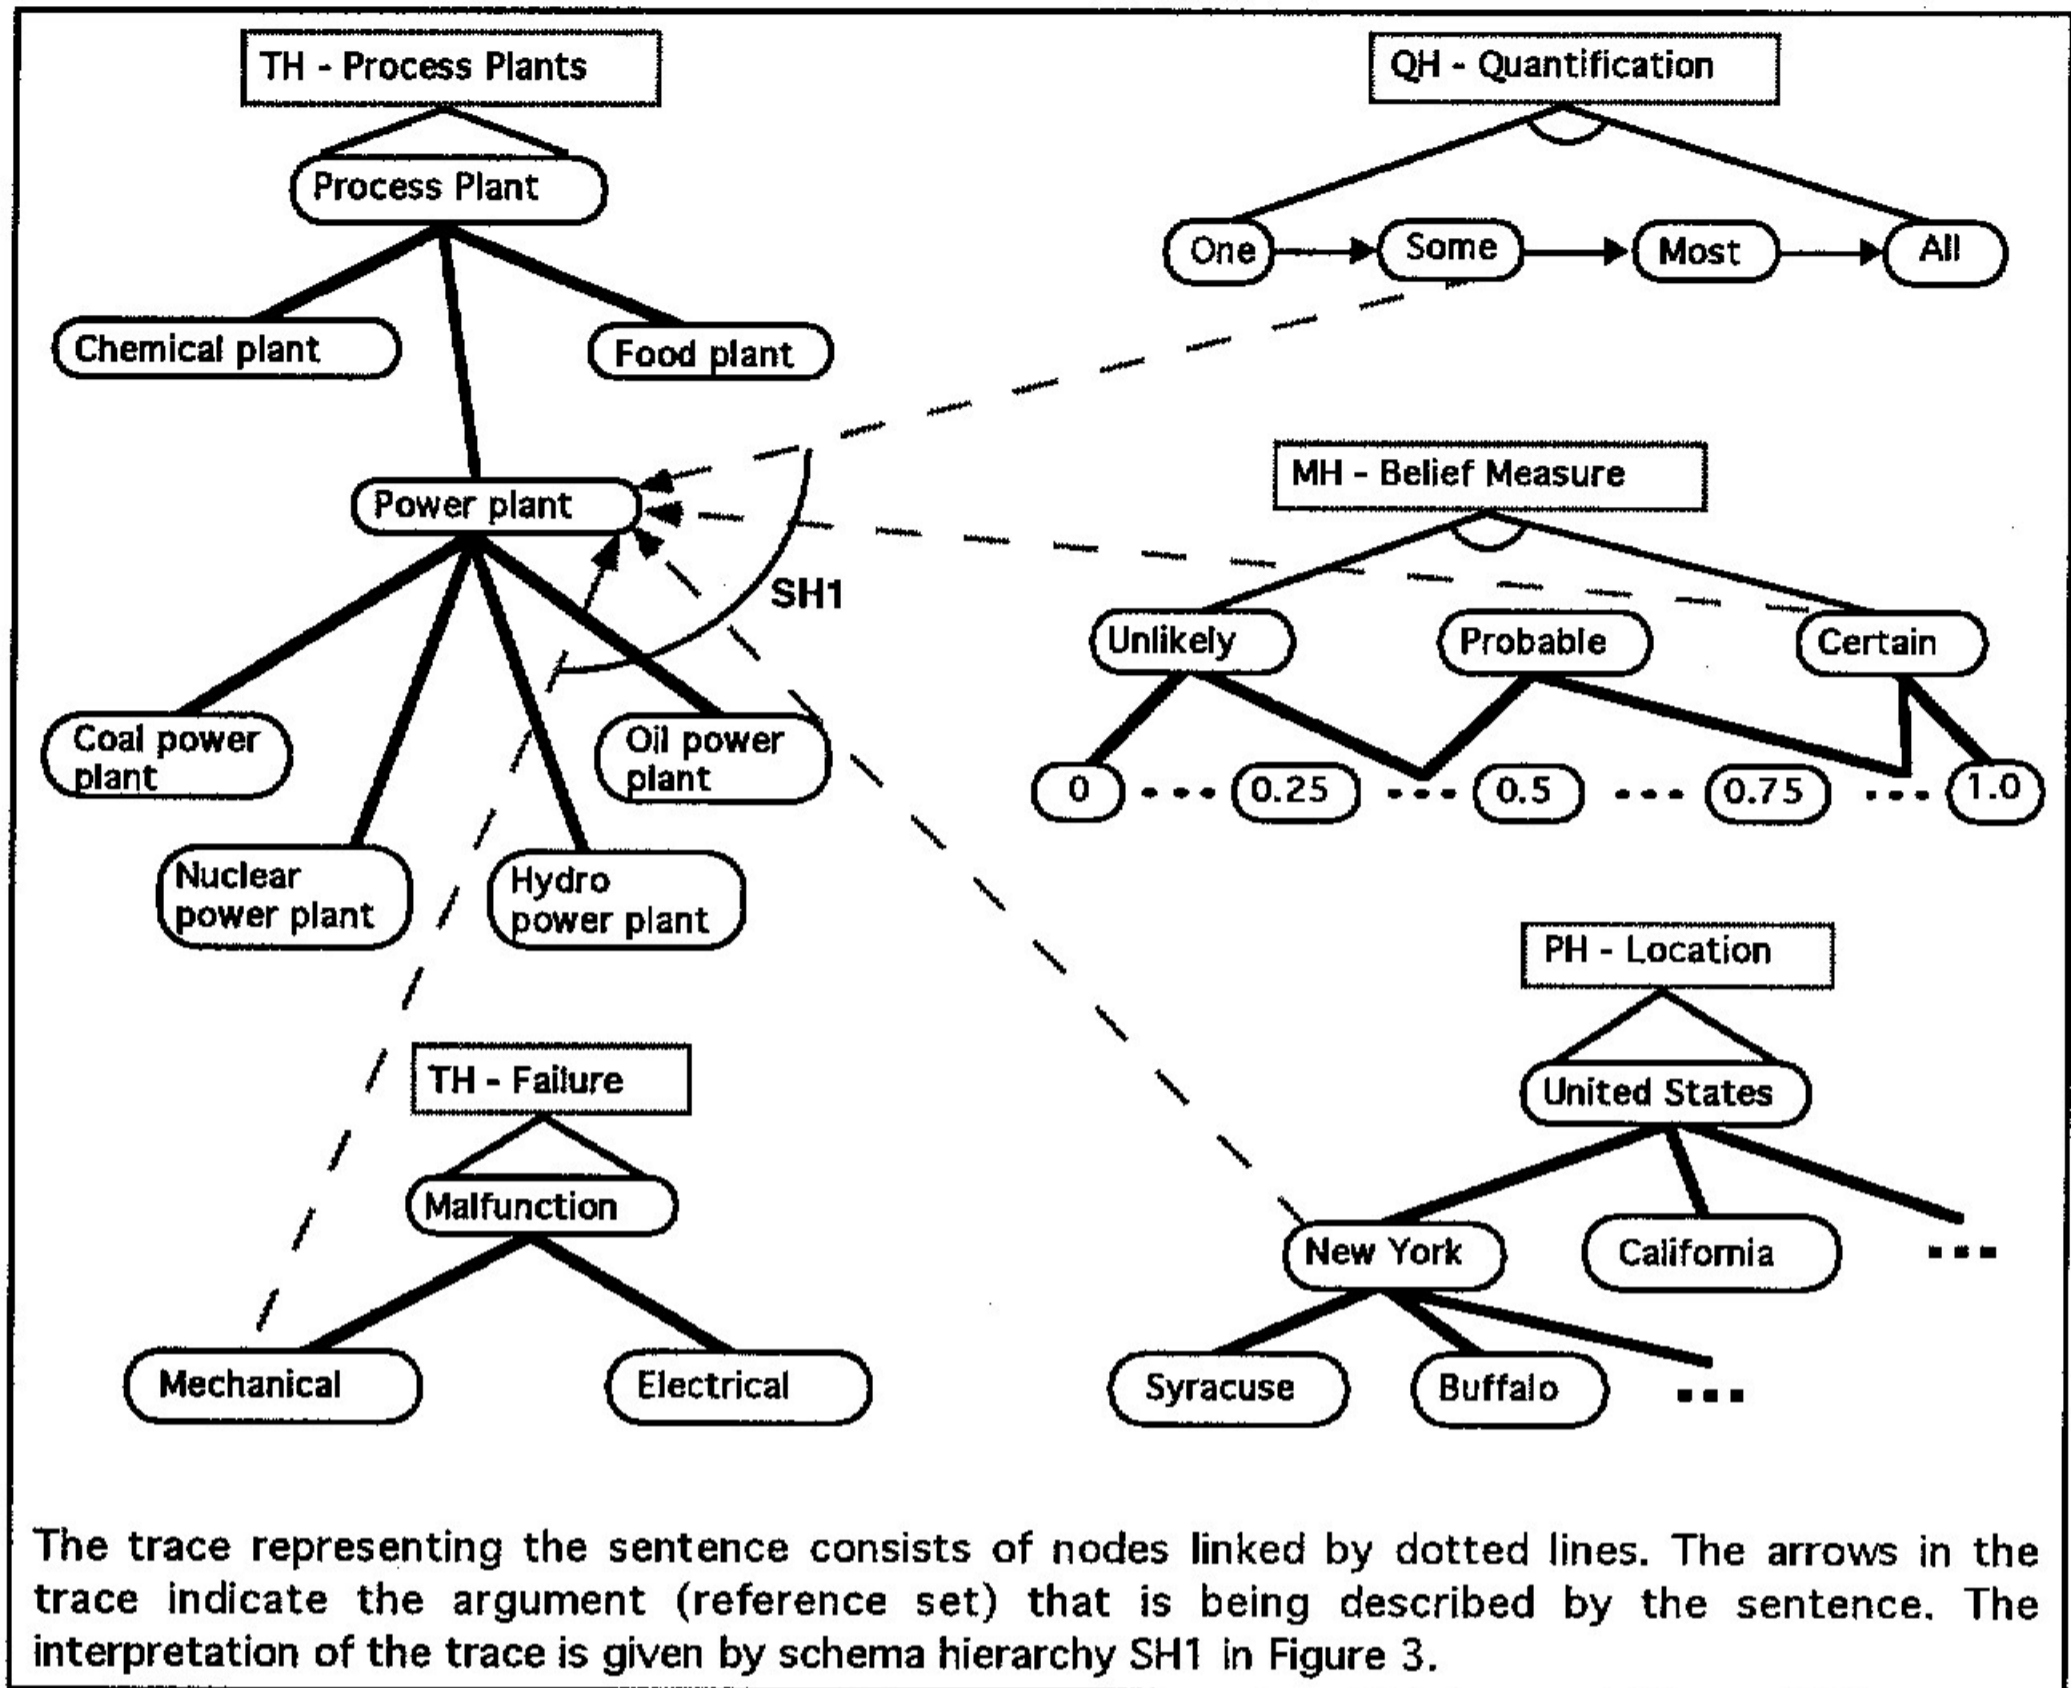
TH - Process Plants

Process Plant

Chemical plant

Food plant

Power plant

Coal power plant

Oil power plant

Nuclear power plant

Hydro power plant

SH1

QH - Quantification

One

Some

Most

All

MH - Belief Measure

Unlikely

Probable

Certain

0 ... 0.25 ... 0.5 ... 0.75 ... 1.0

PH - Location

United States

New York

California

...

Syracuse

Buffalo

...

TH - Failure

Malfunction

Mechanical

Electrical

The trace representing the sentence consists of nodes linked by dotted lines. The arrows in the trace indicate the argument (reference set) that is being described by the sentence. The interpretation of the trace is given by schema hierarchy SH1 in Figure 3.